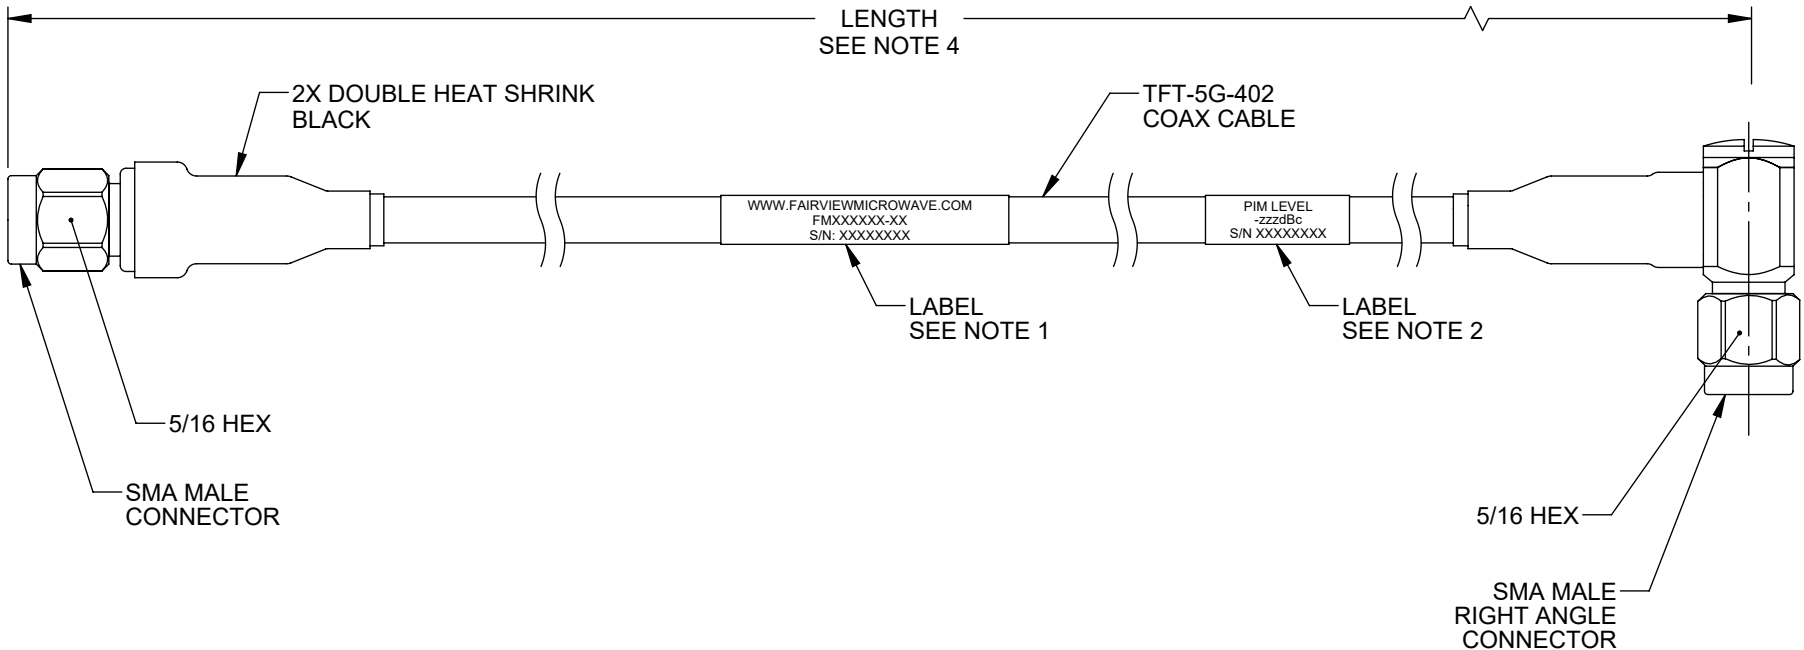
LENGTH
SEE NOTE 4

2X DOUBLE HEAT SHRINK
BLACK

TFT-5G-402
COAX CABLE

WWW.FAIRVIEWMICROWAVE.COM
FMXXXXXX-XX
S/N: XXXXXXXX

PIM LEVEL
-zzzdBc
S/N XXXXXXXX

LABEL
SEE NOTE 1

LABEL
SEE NOTE 2

5/16 HEX

SMA MALE
CONNECTOR

5/16 HEX

SMA MALE
RIGHT ANGLE
CONNECTOR